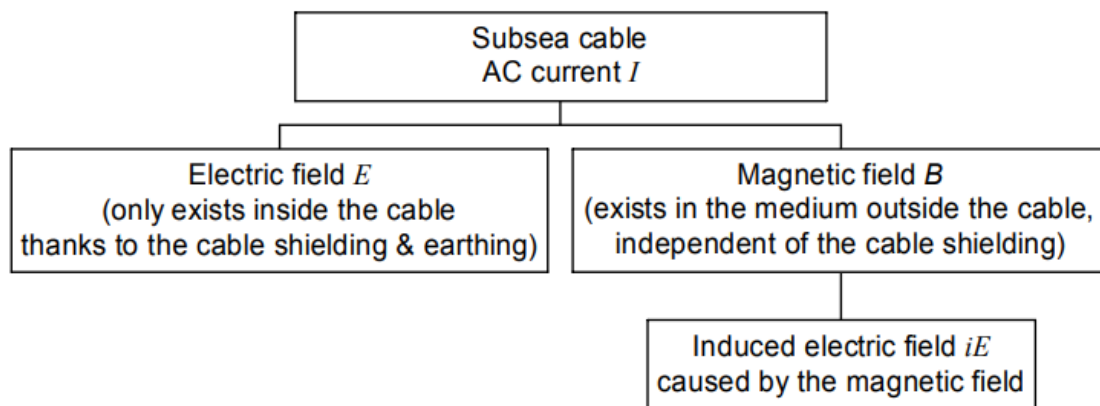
Subsea cable
AC current $I$

Electric field $E$
(only exists inside the cable thanks to the cable shielding & earthing)

Magnetic field $B$
(exists in the medium outside the cable, independent of the cable shielding)

Induced electric field $iE$
caused by the magnetic field